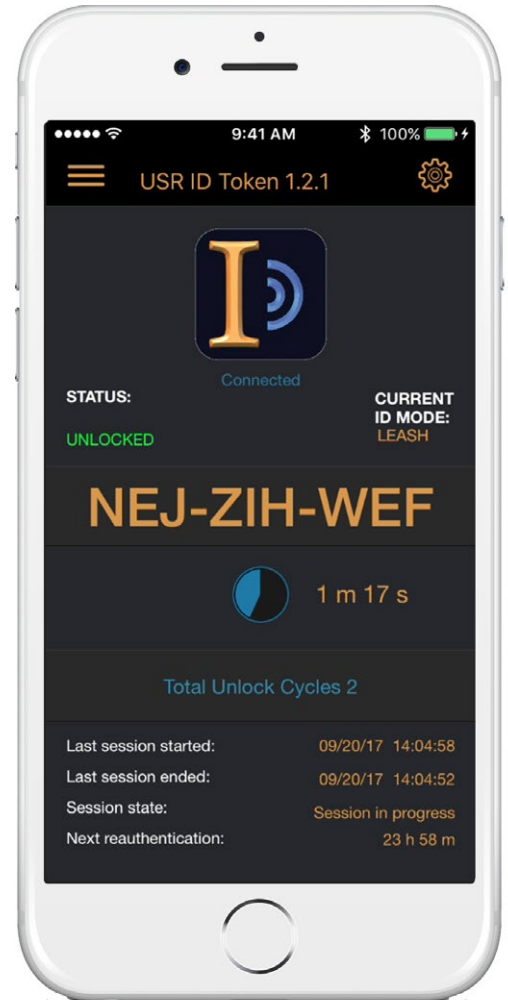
9:41 AM
100%

USR ID Token 1.2.1

Connected

STATUS:
UNLOCKED

CURRENT ID MODE:
LEASH

NEJ-ZIH-WEF

1 m 17 s

Total Unlock Cycles 2

| | |
|---|---|
| Last session started: | 09/20/17 14:04:58 |
| Last session ended: | 09/20/17 14:04:52 |
| Session state: | Session in progress |
| Next reauthentication: | 23 h 58 m |